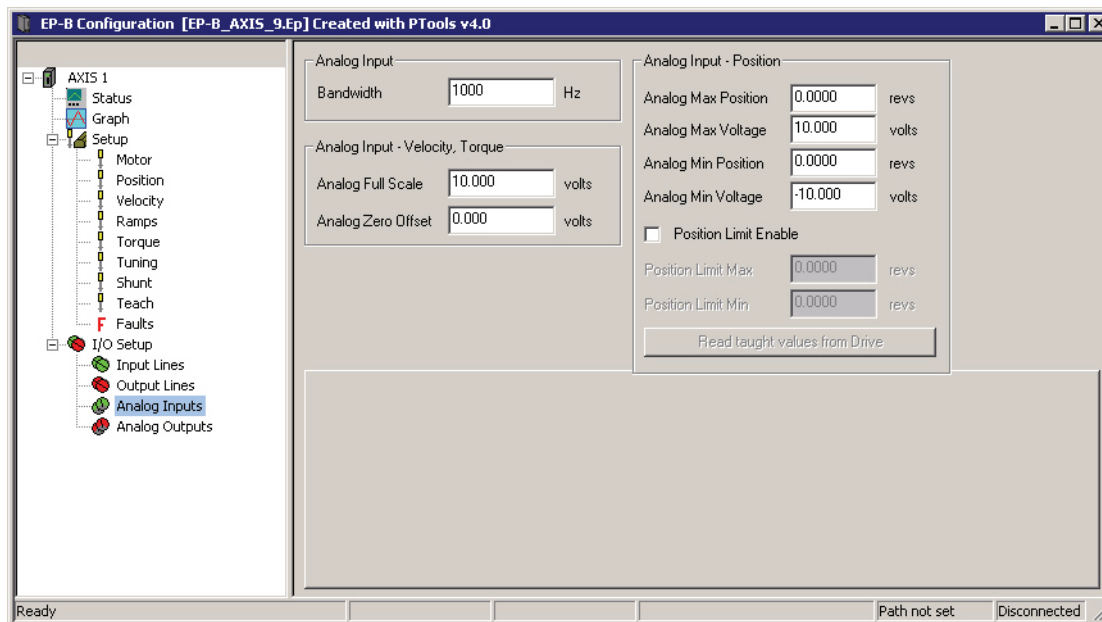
EP-B Configuration [EP-B_AXIS_9.Ep] Created with PTools v4.0

AXIS 1
Status
Graph
Setup
Motor
Position
Velocity
Ramps
Torque
Tuning
Shunt
Teach
Faults
I/O Setup
Input Lines
Output Lines
Analog Inputs
Analog Outputs

Analog Input
Bandwidth 1000 Hz

Analog Input - Velocity, Torque
Analog Full Scale 10.000 volts
Analog Zero Offset 0.000 volts

Analog Input - Position
Analog Max Position 0.0000 revs
Analog Max Voltage 10.000 volts
Analog Min Position 0.0000 revs
Analog Min Voltage -10.000 volts
Position Limit Enable
Position Limit Max 0.0000 revs
Position Limit Min 0.0000 revs
Read taught values from Drive

Ready | Path not set | Disconnected